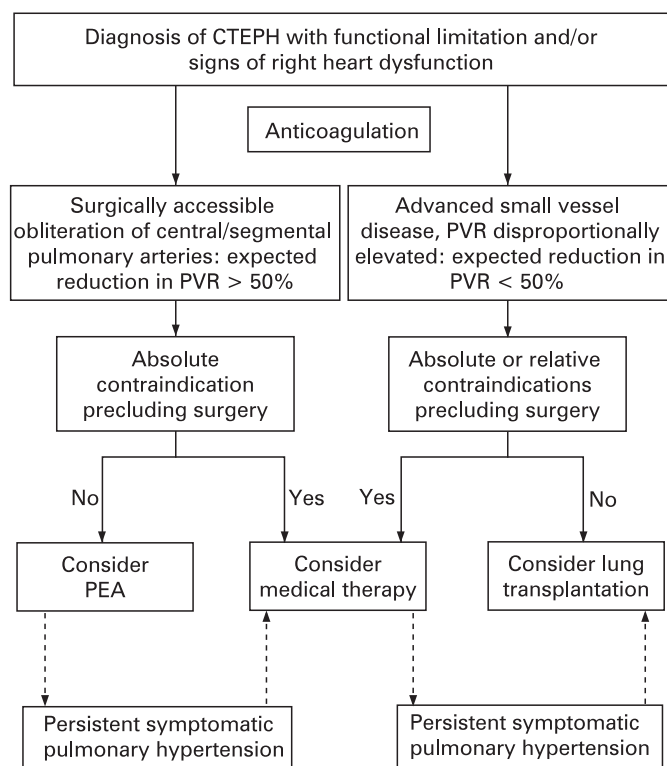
Diagnosis of CTEPH with functional limitation and/or signs of right heart dysfunction

Anticoagulation

Surgically accessible obliteration of central/segmental pulmonary arteries: expected reduction in PVR > 50%

Advanced small vessel disease, PVR disproportionally elevated: expected reduction in PVR < 50%

Absolute contraindication precluding surgery

Absolute or relative contraindications precluding surgery

No

Yes

Yes

No

Consider PEA

Consider medical therapy

Consider lung transplantation

Persistent symptomatic pulmonary hypertension

Persistent symptomatic pulmonary hypertension